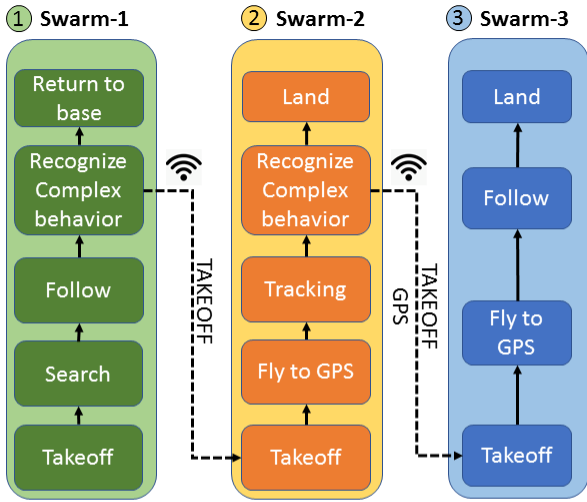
1 Swarm-1

Return to base

Recognize Complex behavior

Follow

Search

Takeoff

TAKEOFF

2 Swarm-2

Land

Recognize Complex behavior

Tracking

Fly to GPS

Takeoff

TAKEOFF GPS

3 Swarm-3

Land

Follow

Fly to GPS

Takeoff